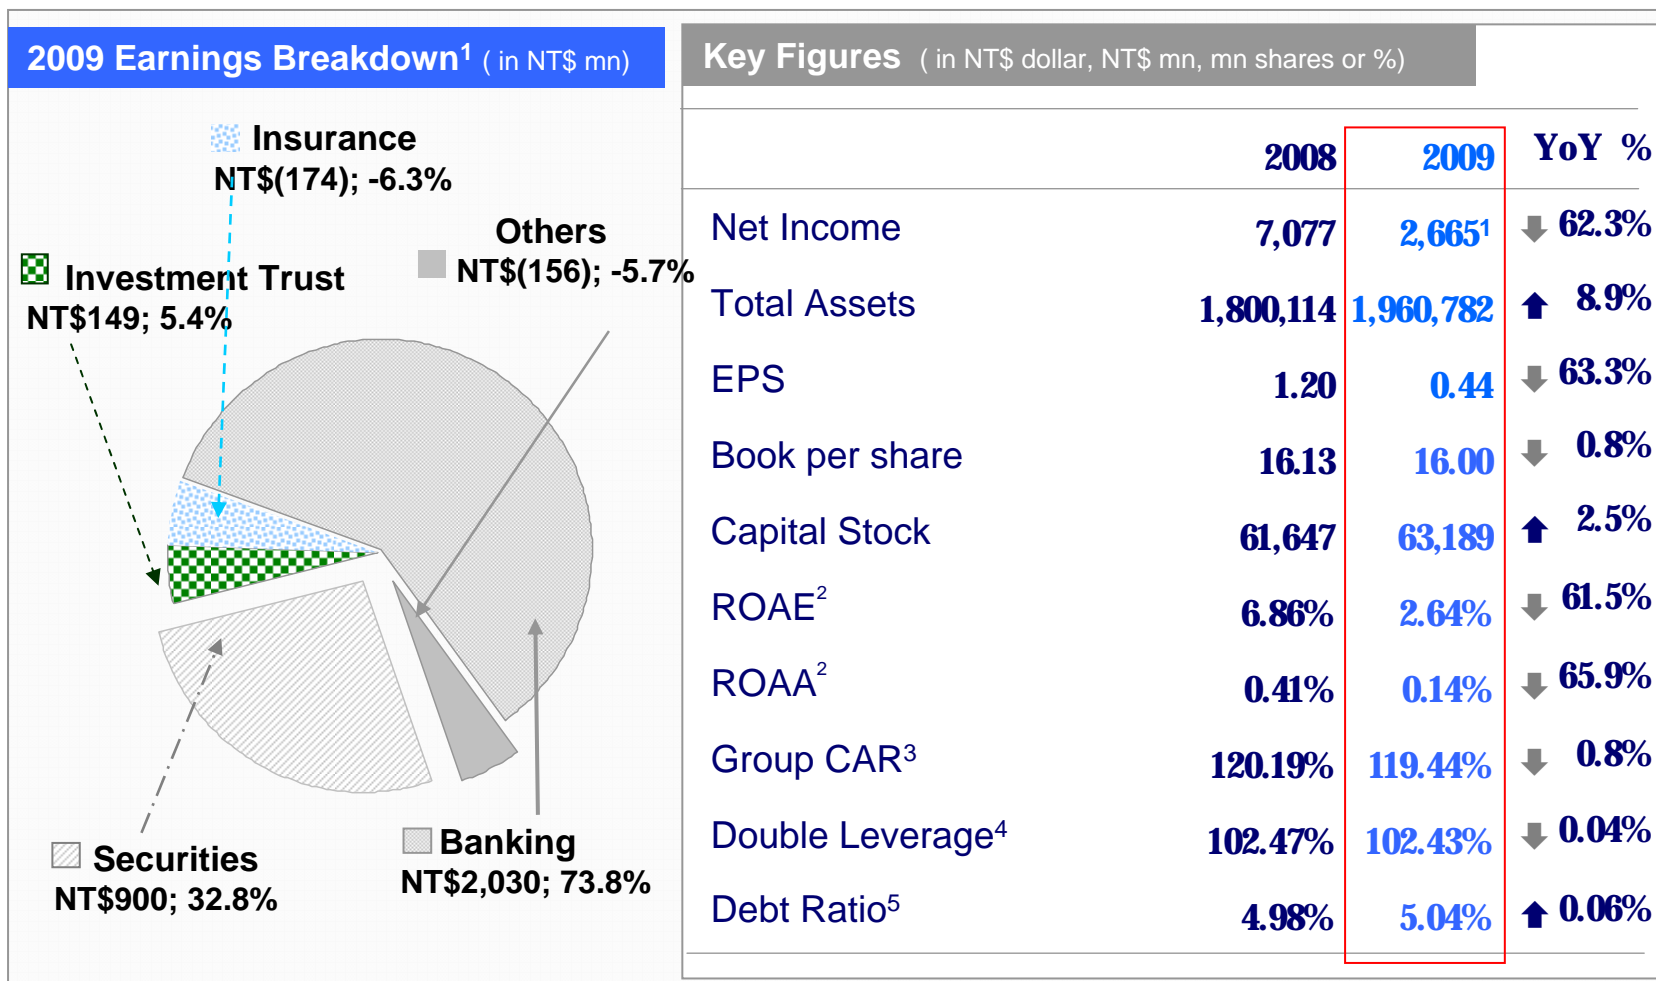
2009 Earnings Breakdown$^1$ ( in NT$ mn)

Insurance
NT$(174); -6.3%

Others
NT$(156); -5.7%

Investment Trust
NT$149; 5.4%

Securities
NT$900; 32.8%

Banking
NT$2,030; 73.8%

Key Figures ( in NT$ dollar, NT$ mn, mn shares or %)

| | 2008 | 2009 | YoY % |
|---|---|---|---|
| Net Income | 7,077 | 2,665$^1$ | 62.3% |
| Total Assets | 1,800,114 | 1,960,782 | 8.9% |
| EPS | 1.20 | 0.44 | 63.3% |
| Book per share | 16.13 | 16.00 | 0.8% |
| Capital Stock | 61,647 | 63,189 | 2.5% |
| ROAE$^2$ | 6.86% | 2.64% | 61.5% |
| ROAA$^2$ | 0.41% | 0.14% | 65.9% |
| Group CAR$^3$ | 120.19% | 119.44% | 0.8% |
| Double Leverage$^4$ | 102.47% | 102.43% | 0.04% |
| Debt Ratio$^5$ | 4.98% | 5.04% | 0.06% |